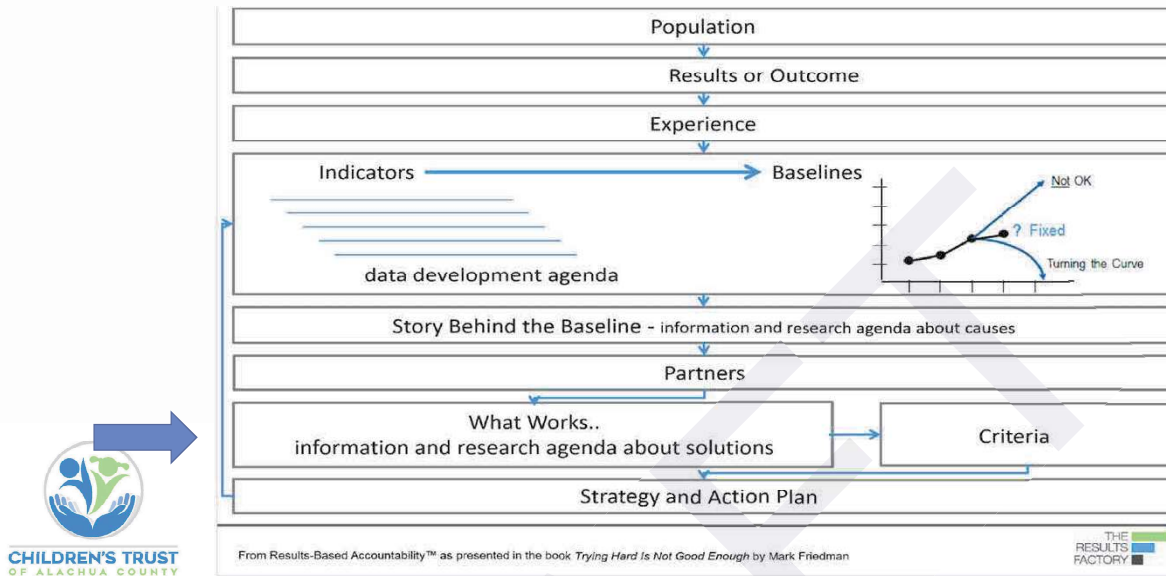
Population

Results or Outcome

Experience

Indicators

Baselines

Not OK

? Fixed

Turning the Curve

data development agenda

Story Behind the Baseline - information and research agenda about causes

Partners

What Works..
information and research agenda about solutions

Criteria

Strategy and Action Plan

From Results-Based Accountability™ as presented in the book *Trying Hard Is Not Good Enough* by Mark Friedman

THE RESULTS FACTORY

CHILDREN'S TRUST
OF ALACHUA COUNTY